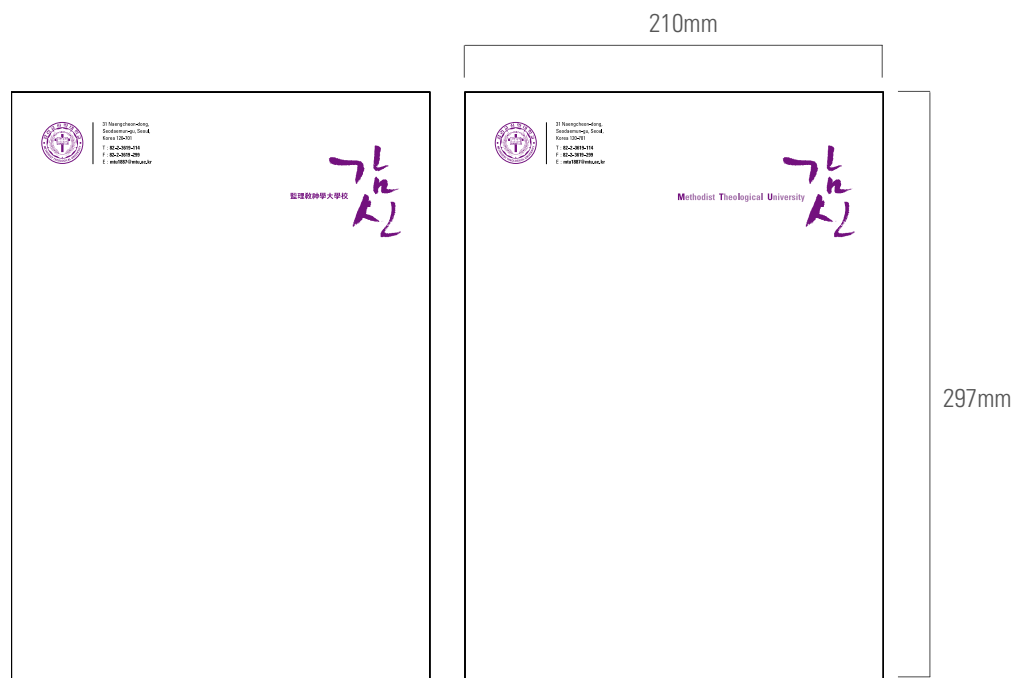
210mm

31 Naengcheon-dong, Seodaemun-gu, Seoul, Korea 120-701
T : 82-2-3619-114
F : 82-2-3619-299
E : mtu1887@mtu.ac.kr

監理敎神學大學校
감신

31 Naengcheon-dong, Seodaemun-gu, Seoul, Korea 120-701
T : 82-2-3619-114
F : 82-2-3619-299
E : mtu1887@mtu.ac.kr

Methodist Theological University
감신

297mm